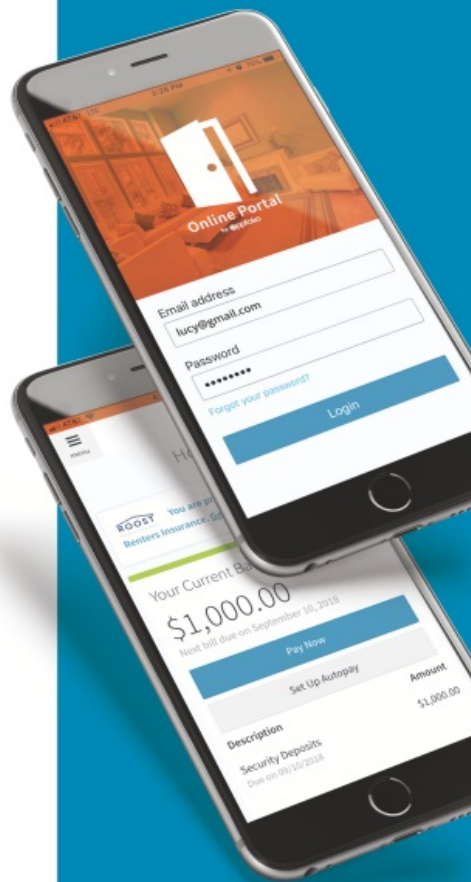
AT&T
1:26 PM
Online Portal
by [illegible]
Email address
lucy@gmail.com
Password
••••••••
Forgot your password?
Login

MENU
H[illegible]
BOOST
You are p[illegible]
Renters Insurance. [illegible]
Your Current Ba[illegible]
$1,000.00
Next bill due on September 10, 2018
Pay Now
Set Up Autopay
Description
Amount
Security Deposits
Due on 09/10/2018
$1,000.00